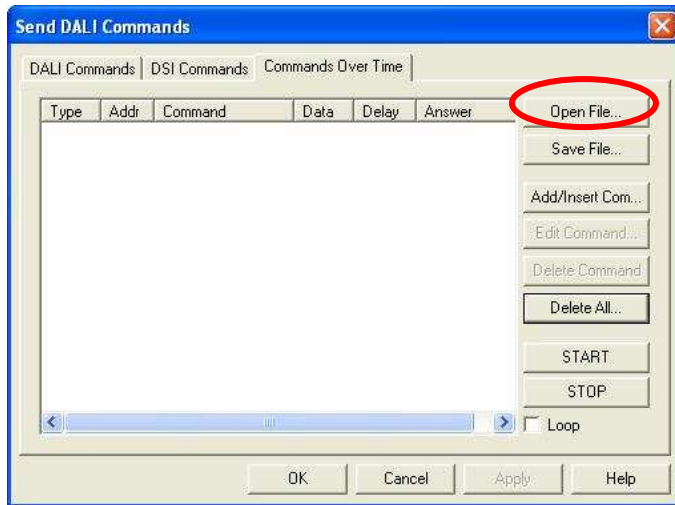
Send DALI Commands

DALI Commands | DSI Commands | Commands Over Time

| Type | Addr | Command | Data | Delay | Answer |
|---|---|---|---|---|---|

Open File...
Save File...
Add/Insert Com...
Edit Command...
Delete Command
Delete All...
START
STOP
Loop

OK
Cancel
Apply
Help